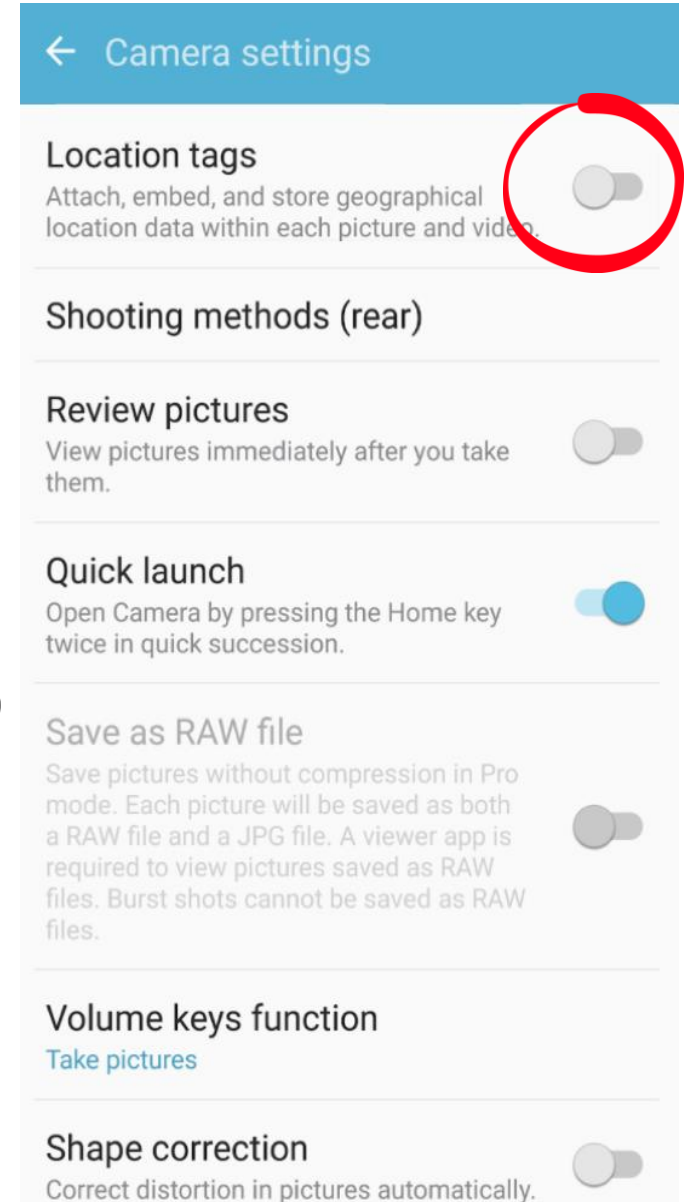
← Camera settings

Location tags
Attach, embed, and store geographical location data within each picture and video.

Shooting methods (rear)

Review pictures
View pictures immediately after you take them.

Quick launch
Open Camera by pressing the Home key twice in quick succession.

Save as RAW file
Save pictures without compression in Pro mode. Each picture will be saved as both a RAW file and a JPG file. A viewer app is required to view pictures saved as RAW files. Burst shots cannot be saved as RAW files.

Volume keys function
Take pictures

Shape correction
Correct distortion in pictures automatically.